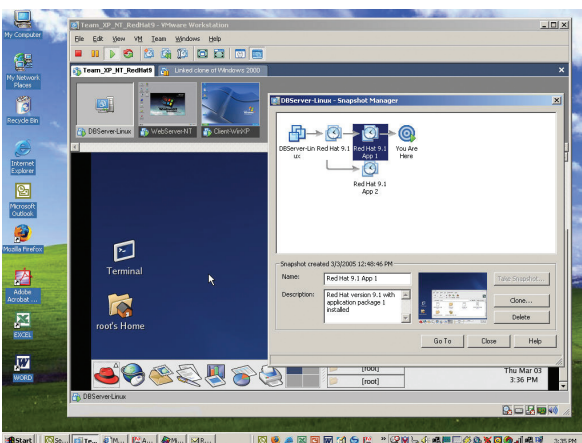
My Computer

My Network Places

Recycle Bin

Internet Explorer

Microsoft Outlook

Mozilla Firefox

Adobe Acrobat ...

EXCEL

WORD

Team_XP_NT_RedHat9 - VMware Workstation

File Edit View VM Team Windows Help

Team_XP_NT_RedHat9 | Linked clone of Windows 2000

DBServer-Linux | WebServer-NT | Client-WinXP

DBServer-Linux - Snapshot Manager

DBServer-Linux | Red Hat 9.1 | Red Hat 9.1 App 1 | You Are Here

Red Hat 9.1 App 2

Snapshot created 3/3/2005 12:48:46 PM

Name: Red Hat 9.1 App 1

Description: Red Hat version 9.1 with application package 1 installed

Take Snapshot...

Clone...

Delete

Go To | Close | Help

Terminal

root's Home

[root]

[root]

Thu Mar 03
3:36 PM

DBServer-Linux

Start | So... | Te... | M... | A... | M... | R...

3:35 PM